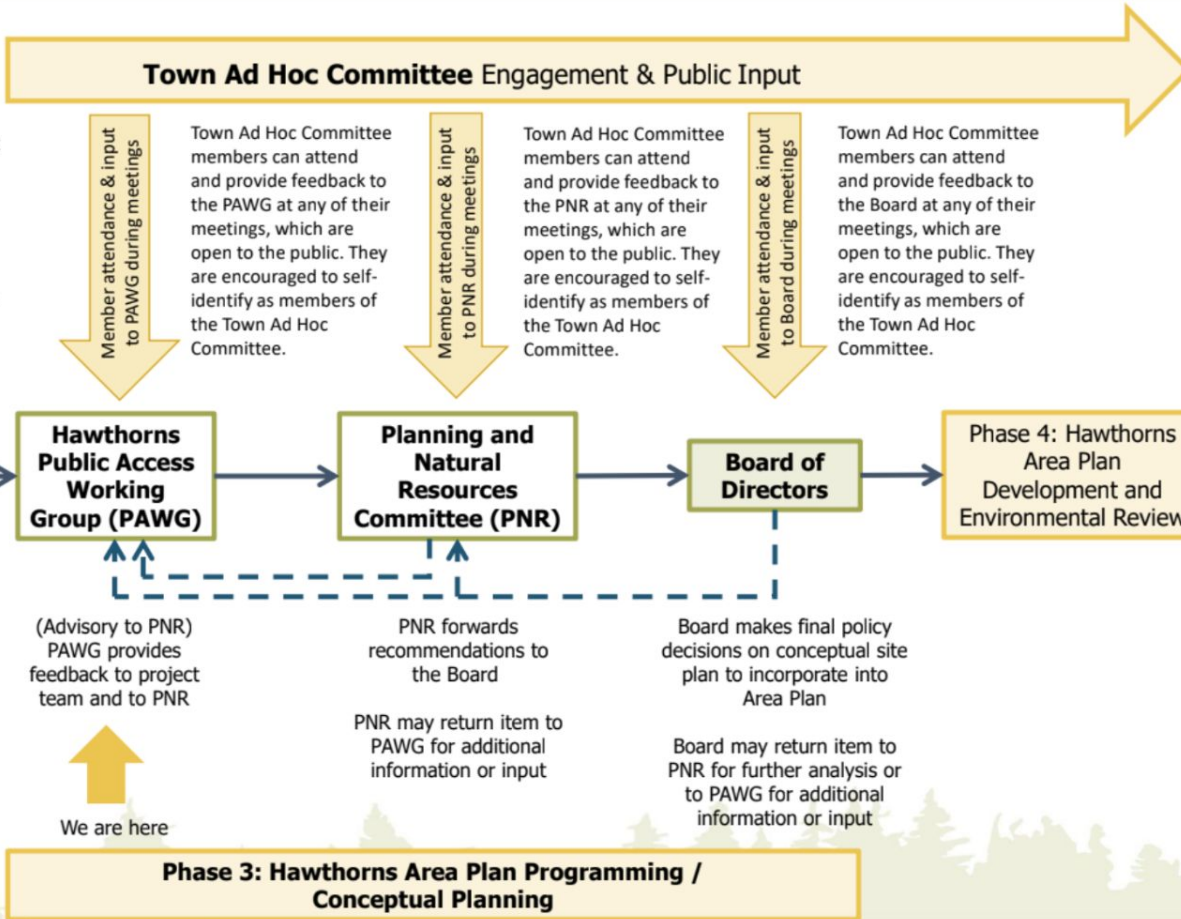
**Town Ad Hoc Committee** Engagement & Public Input

Member attendance & input to PAWG during meetings

Town Ad Hoc Committee members can attend and provide feedback to the PAWG at any of their meetings, which are open to the public. They are encouraged to self-identify as members of the Town Ad Hoc Committee.

Member attendance & input to PNR during meetings

Town Ad Hoc Committee members can attend and provide feedback to the PNR at any of their meetings, which are open to the public. They are encouraged to self-identify as members of the Town Ad Hoc Committee.

Member attendance & input to Board during meetings

Town Ad Hoc Committee members can attend and provide feedback to the Board at any of their meetings, which are open to the public. They are encouraged to self-identify as members of the Town Ad Hoc Committee.

**Hawthorns Public Access Working Group (PAWG)**

**Planning and Natural Resources Committee (PNR)**

**Board of Directors**

Phase 4: Hawthorns Area Plan Development and Environmental Review

(Advisory to PNR) PAWG provides feedback to project team and to PNR

We are here

PNR forwards recommendations to the Board

PNR may return item to PAWG for additional information or input

Board makes final policy decisions on conceptual site plan to incorporate into Area Plan

Board may return item to PNR for further analysis or to PAWG for additional information or input

**Phase 3: Hawthorns Area Plan Programming / Conceptual Planning**